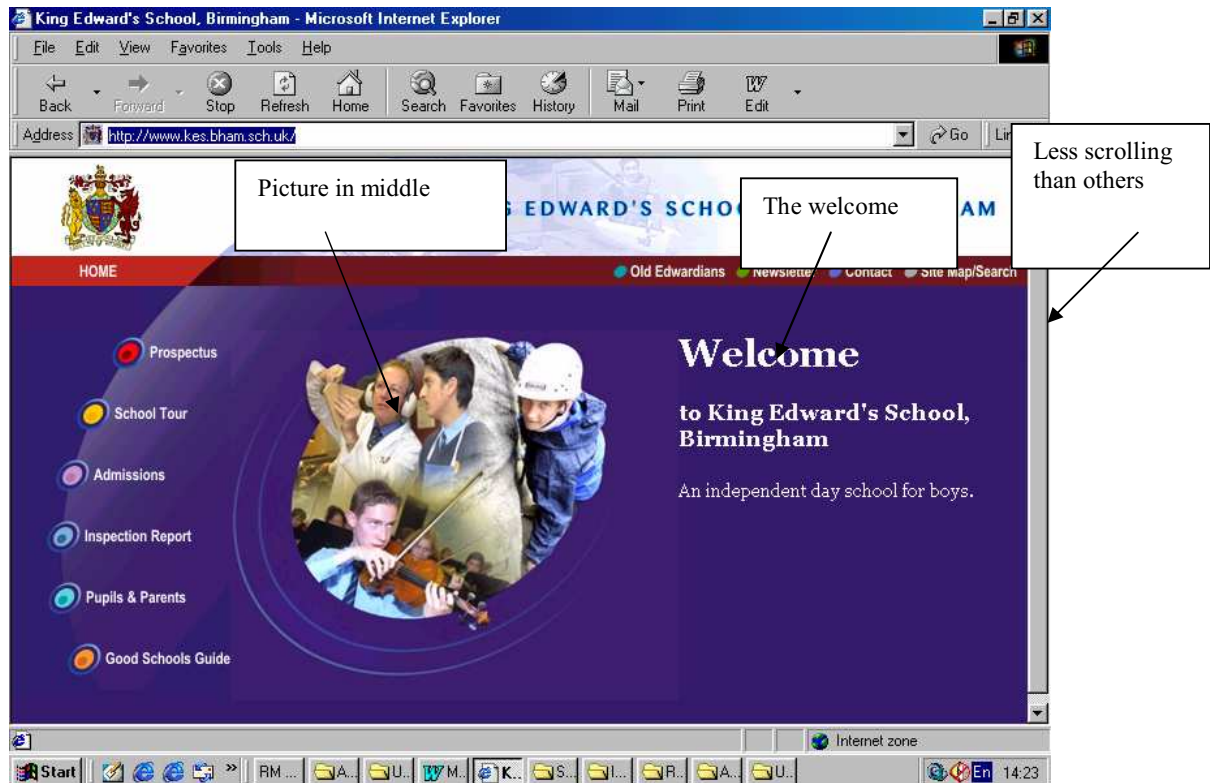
King Edward's School, Birmingham - Microsoft Internet Explorer

File Edit View Favorites Tools Help

Back Forward Stop Refresh Home Search Favorites History Mail Print Edit

Address http://www.kes.bham.sch.uk/ Go Lin

Less scrolling than others

Picture in middle

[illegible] EDWARD'S SCHO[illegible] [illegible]AM

The welcome

HOME

Old Edwardians Newslette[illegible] Contact Site Map/Search

Prospectus

School Tour

Admissions

Inspection Report

Pupils & Parents

Good Schools Guide

Welcome

to King Edward's School, Birmingham

An independent day school for boys.

Internet zone

Start RM ... A... U... M... K... S... I... R... A... U...

En 14:23